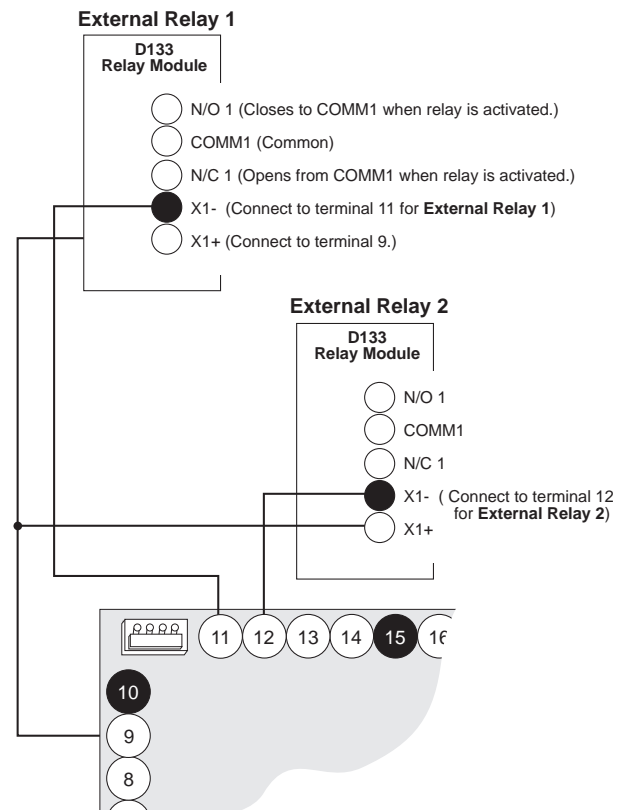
External Relay 1

D133
Relay Module

N/O 1 (Closes to COMM1 when relay is activated.)

COMM1 (Common)

N/C 1 (Opens from COMM1 when relay is activated.)

X1- (Connect to terminal 11 for **External Relay 1**)

X1+ (Connect to terminal 9.)

External Relay 2

D133
Relay Module

N/O 1

COMM1

N/C 1

X1- ( Connect to terminal 12 for **External Relay 2**)

X1+

11 12 13 14 15 16

10

9

8